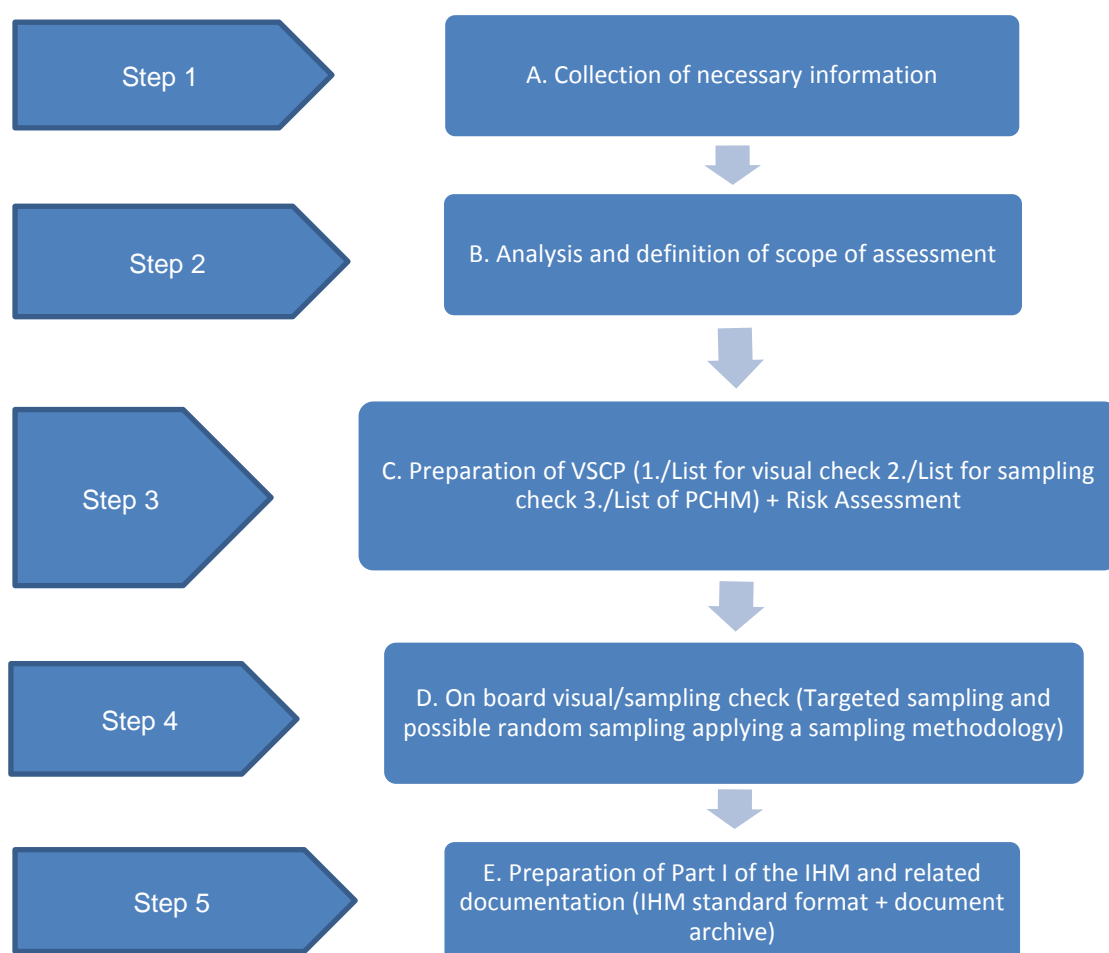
Step 1

A. Collection of necessary information

Step 2

B. Analysis and definition of scope of assessment

Step 3

C. Preparation of VSCP (1./List for visual check 2./List for sampling check 3./List of PCHM) + Risk Assessment

Step 4

D. On board visual/sampling check (Targeted sampling and possible random sampling applying a sampling methodology)

Step 5

E. Preparation of Part I of the IHM and related documentation (IHM standard format + document archive)